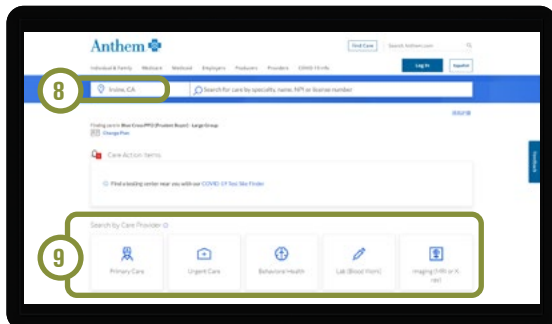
Anthem

Find Care Search Anthem.com

Individual & Family Medicare Medicaid Employers Producers Providers COVID-19 Info

Log In Español

8

Irvine, CA

Search for care by specialty, name, NPI or license number

Finding care in Blue Cross PPO (Prudent Buyer) - Large Group

Change Plan

Care Action Items

Find a testing center near you with our COVID-19 Test Site Finder

Feedback

Search by Care Provider

9

Primary Care

Urgent Care

Behavioral Health

Lab (Blood Work)

Imaging (MRI or X-ray)